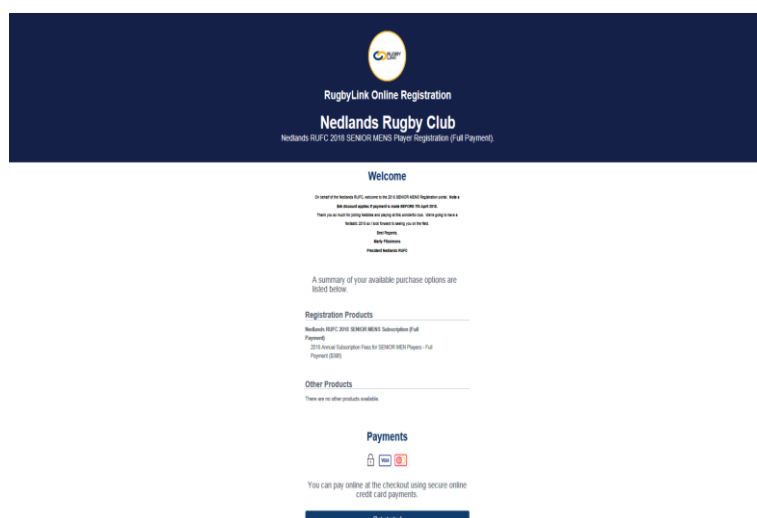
RUGBY LINK

RugbyLink Online Registration

Nedlands Rugby Club

Nedlands RUFC 2018 SENIOR MENS Player Registration (Full Payment).

Welcome

On behalf of the Nedlands RUFC, welcome to the 2018 SENIOR MENS Registration portal. Note a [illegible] discount applies if payment is made BEFORE 7th April 2018.

Thank you so much for joining Nedlands and playing at this wonderful club. We're going to have a fantastic 2018 so I look forward to seeing you on the field.

Best Regards,

Marty Fitzsimons

President Nedlands RUFC

A summary of your available purchase options are listed below.

Registration Products

Nedlands RUFC 2018 SENIOR MENS Subscription (Full Payment)

2018 Annual Subscription Fees for SENIOR MEN Players - Full Payment ($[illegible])

Other Products

There are no other products available.

Payments

VISA

You can pay online at the checkout using secure online credit card payments.

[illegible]